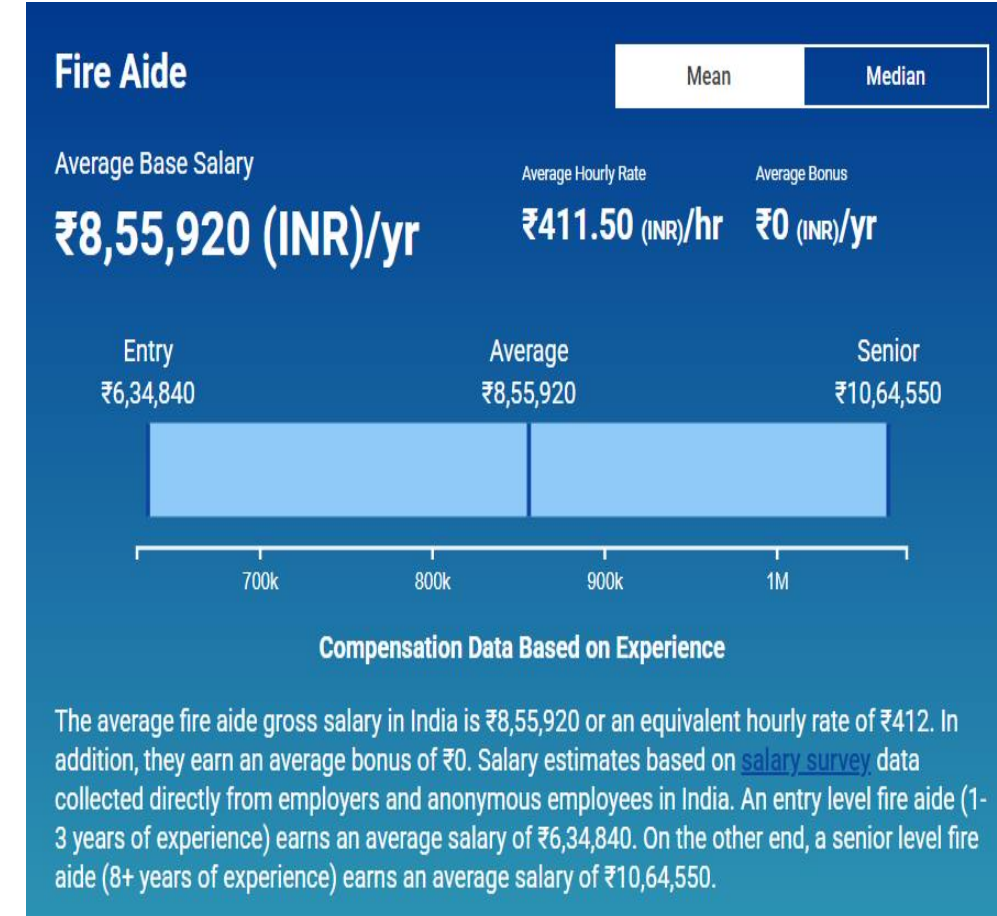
Fire Aide

Mean | Median

Average Base Salary
₹8,55,920 (INR)/yr

Average Hourly Rate
₹411.50 (INR)/hr

Average Bonus
₹0 (INR)/yr

Entry
₹6,34,840

Average
₹8,55,920

Senior
₹10,64,550

700k
800k
900k
1M

Compensation Data Based on Experience

The average fire aide gross salary in India is ₹8,55,920 or an equivalent hourly rate of ₹412. In addition, they earn an average bonus of ₹0. Salary estimates based on salary survey data collected directly from employers and anonymous employees in India. An entry level fire aide (1-3 years of experience) earns an average salary of ₹6,34,840. On the other end, a senior level fire aide (8+ years of experience) earns an average salary of ₹10,64,550.